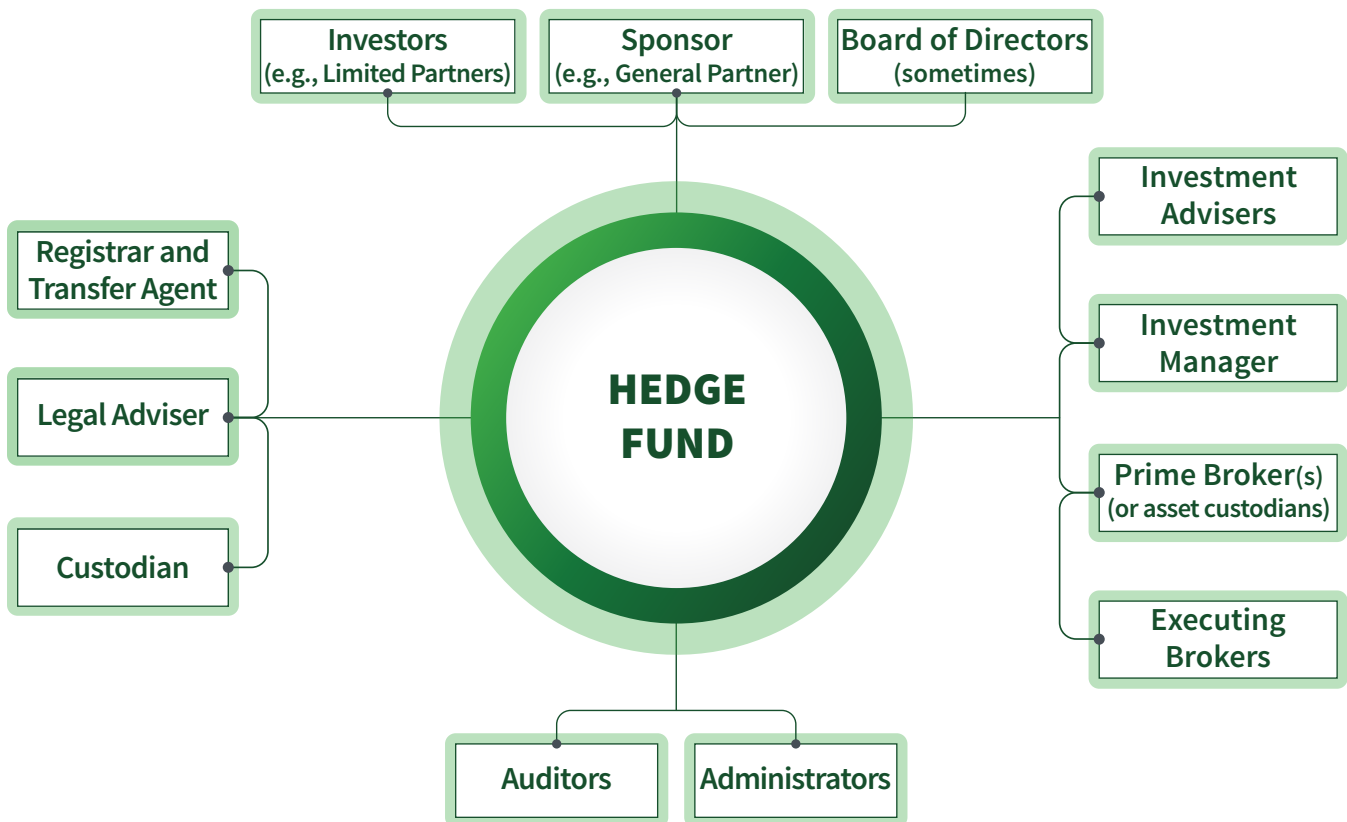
Investors
(e.g., Limited Partners)

Sponsor
(e.g., General Partner)

Board of Directors
(sometimes)

Registrar and Transfer Agent

Legal Adviser

Custodian

HEDGE FUND

Investment Advisers

Investment Manager

Prime Broker(s)
(or asset custodians)

Executing Brokers

Auditors

Administrators